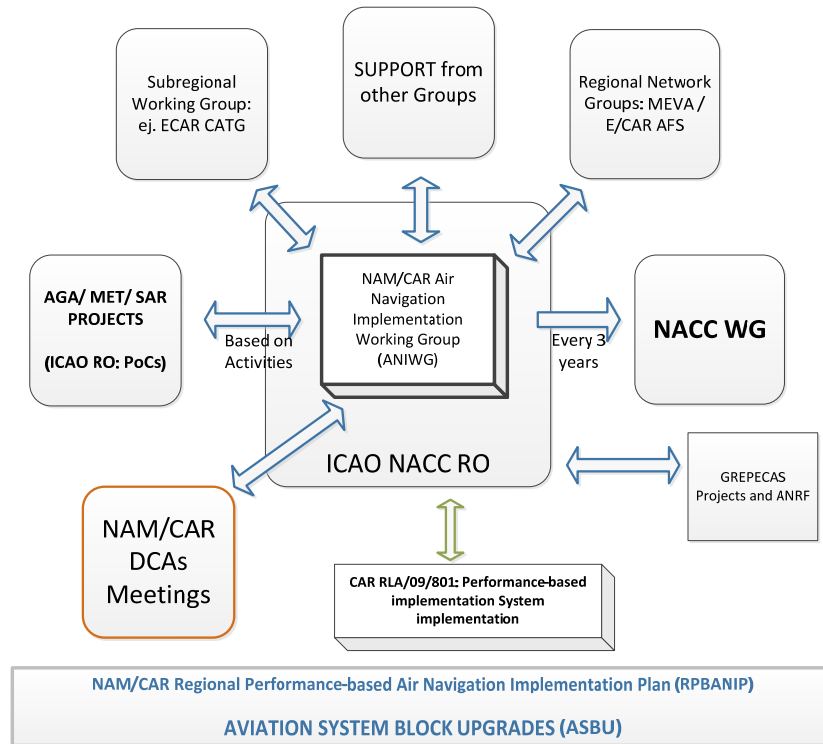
Subregional Working Group: ej. ECAR CATG

SUPPORT from other Groups

Regional Network Groups: MEVA / E/CAR AFS

AGA/ MET/ SAR PROJECTS

(ICAO RO: PoCs)

Based on Activities

NAM/CAR Air Navigation Implementation Working Group (ANIWG)

Every 3 years

NACC WG

ICAO NACC RO

GREPECAS Projects and ANRF

NAM/CAR DCAs Meetings

CAR RLA/09/801: Performance-based implementation System implementation

NAM/CAR Regional Performance-based Air Navigation Implementation Plan (RPBANIP)

AVIATION SYSTEM BLOCK UPGRADES (ASBU)